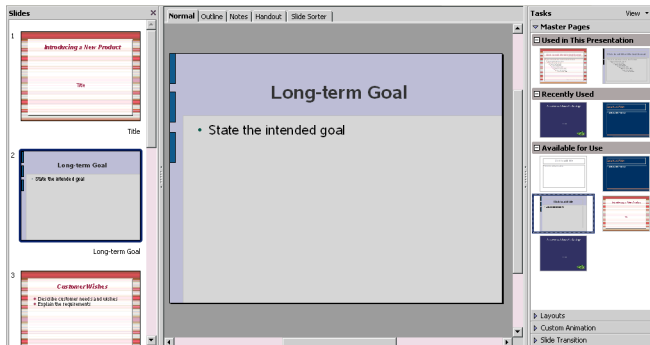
Slides

1

Introducing a New Product

Title

Title

2

Long-term Goal

• State the intended goal

Long-term Goal

3

Customer Wishes

• Describe customer needs and wishes
• Explain the requirements

Normal | Outline | Notes | Handout | Slide Sorter

Long-term Goal

• State the intended goal

Tasks

View

Master Pages

Used in This Presentation

Recently Used

Available for Use

Layouts

Custom Animation

Slide Transition